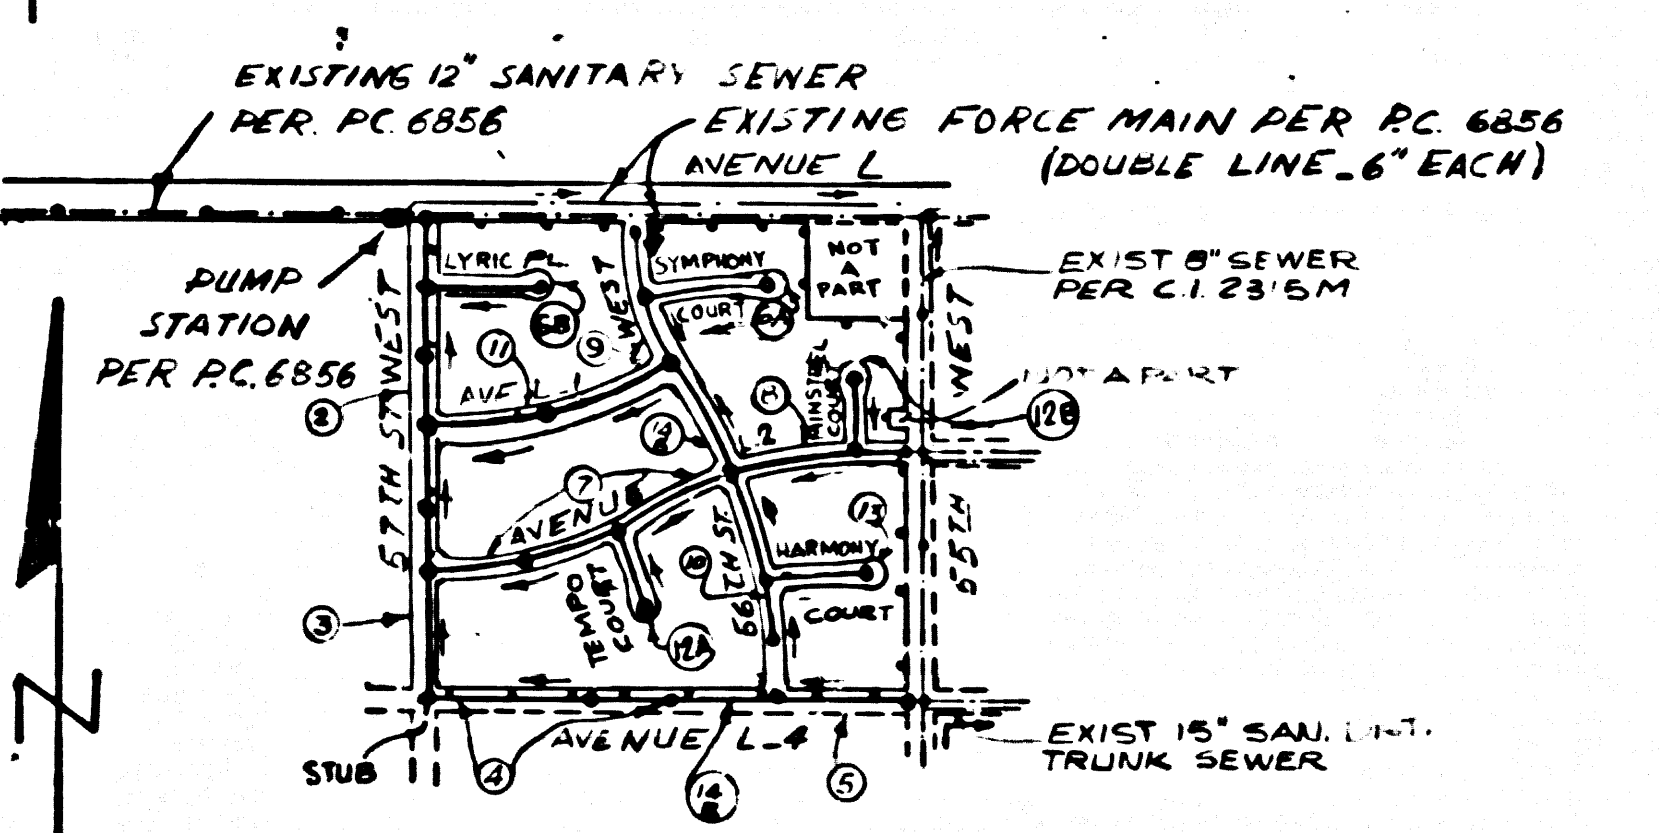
EXISTING 12" SANITARY SEWER PER. PC. 6856

EXISTINE FORCE MAIN PER P.C. 6856 (DOUBLE LINE_6" EACH)

AVENUE L

PUMP STATION PER P.C. 6856

LYRIC PL.

WEST

SYMPHONY

COURT

NOT A PART

EXIST 8" SEWER PER C.I. 23'5M

5B

6A

11

9

8

AVE L-1

57TH ST WEST

2

MINSTREL COURT

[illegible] A PART

12B

WEST

14

L-2

7

AVENUE

13

55TH

HARMONY

TEMPO COURT

10

56TH ST.

COURT

3

12A

AVENUE L-4

STUB

4

14

5

EXIST 15" SAN. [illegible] TRUNK SEWER

N